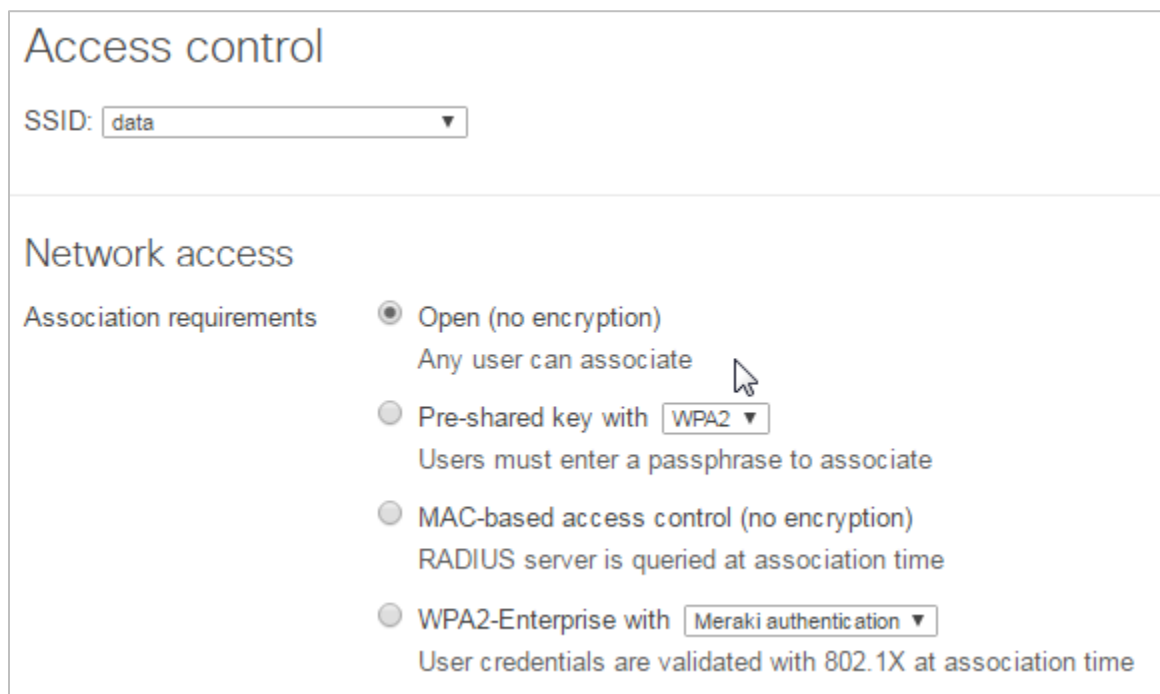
Access control

SSID: data ▼

Network access

Association requirements

Open (no encryption)
Any user can associate

Pre-shared key with WPA2 ▼
Users must enter a passphrase to associate

MAC-based access control (no encryption)
RADIUS server is queried at association time

WPA2-Enterprise with Meraki authentication ▼
User credentials are validated with 802.1X at association time